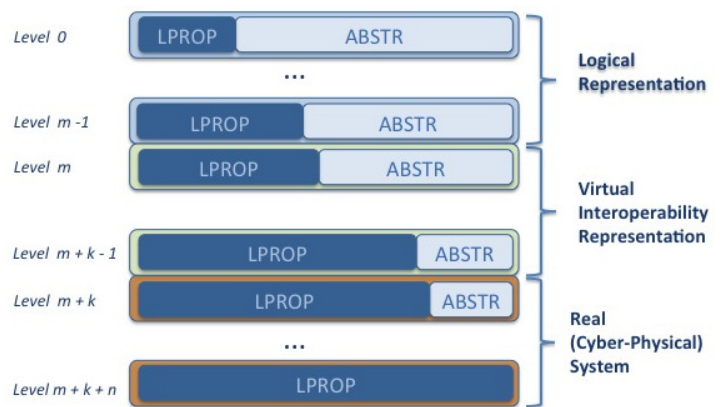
Level 0
LPROP
ABSTR
...
Level m -1
LPROP
ABSTR
Level m
LPROP
ABSTR
Level m + k - 1
LPROP
ABSTR
Level m + k
LPROP
ABSTR
...
Level m + k + n
LPROP

Logical Representation

Virtual Interoperability Representation

Real (Cyber-Physical) System